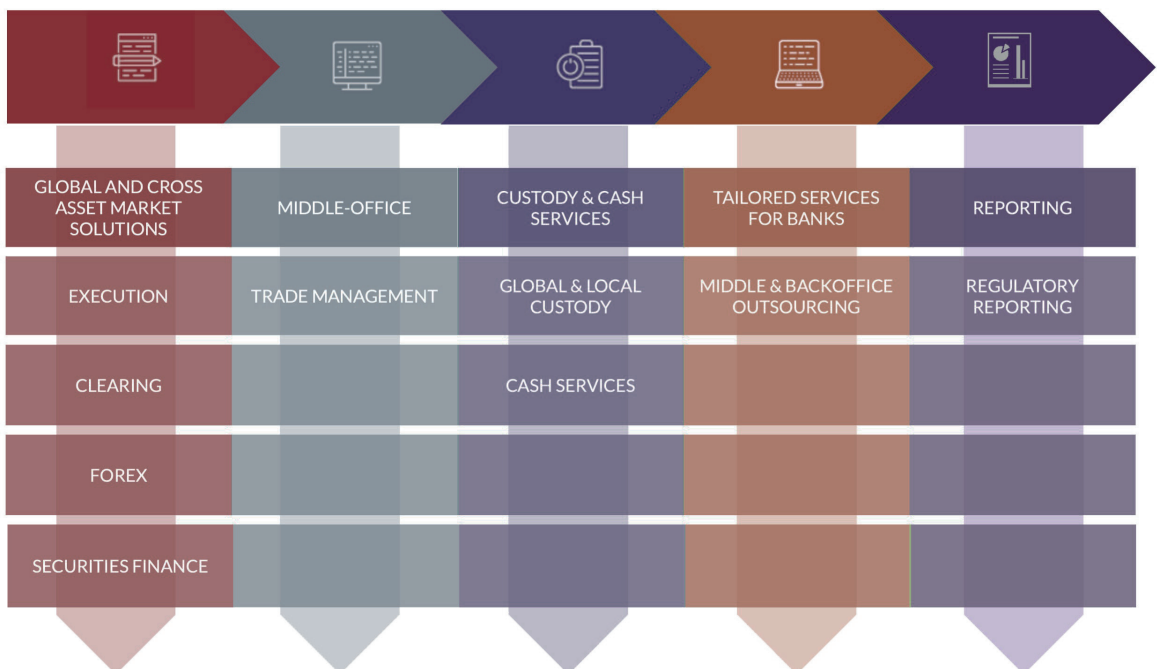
| GLOBAL AND CROSS ASSET MARKET SOLUTIONS | MIDDLE-OFFICE | CUSTODY & CASH SERVICES | TAILORED SERVICES FOR BANKS | REPORTING |
|---|---|---|---|---|
| EXECUTION | TRADE MANAGEMENT | GLOBAL & LOCAL CUSTODY | MIDDLE & BACKOFFICE OUTSOURCING | REGULATORY REPORTING |
| CLEARING | | CASH SERVICES | | |
| FOREX | | | | |
| SECURITIES FINANCE | | | | |